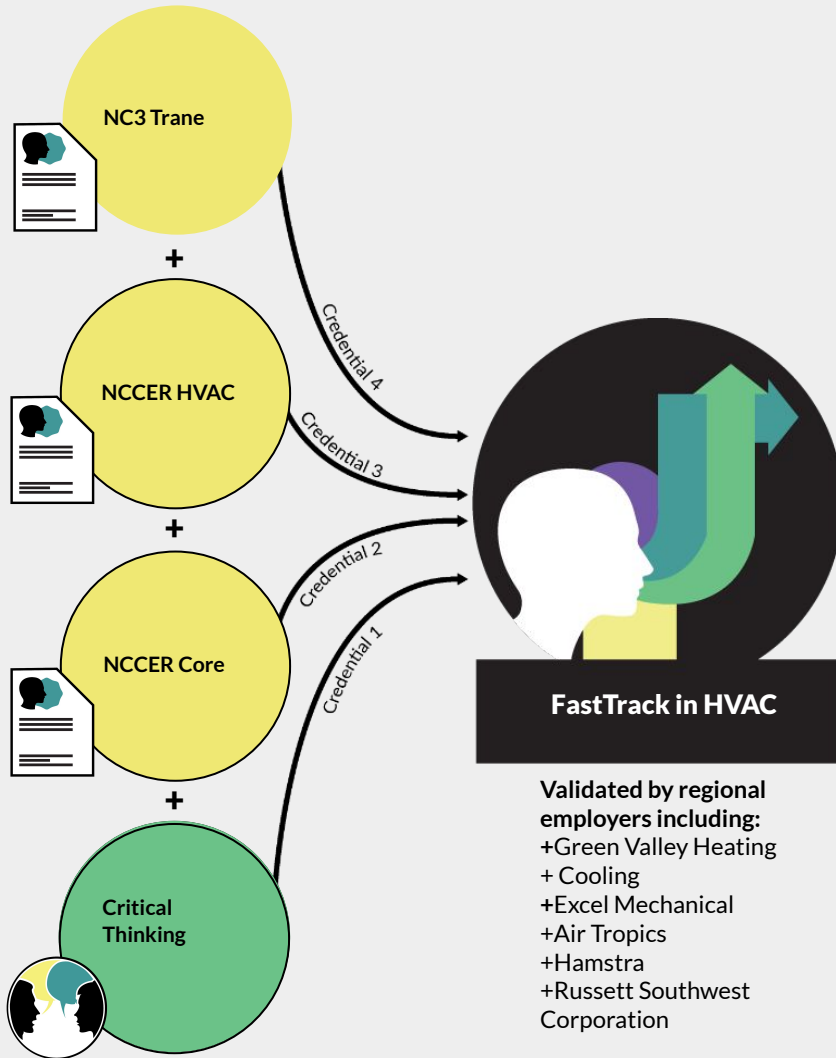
NC3 Trane

+

NCCER HVAC

+

NCCER Core

+

Critical Thinking

Credential 4

Credential 3

Credential 2

Credential 1

FastTrack in HVAC

Validated by regional employers including:
+Green Valley Heating + Cooling
+Excel Mechanical
+Air Tropics
+Hamstra
+Russett Southwest Corporation